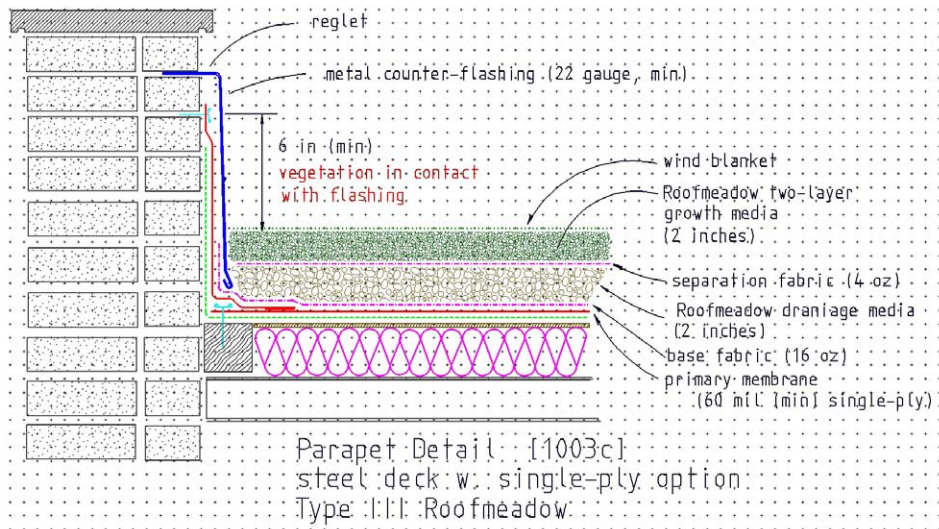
reglet

metal counter-flashing (22 gauge, min)

6 in (min)

vegetation in contact with flashing

wind blanket

Roofmeadow two-layer growth media (2 inches)

separation fabric (4 oz)

Roofmeadow draniage media (2 inches)

base fabric (16 oz)

primary membrane (60 mil [min] single-ply)

Parapet Detail [1003c]
steel deck w. single-ply option
Type III Roofmeadow